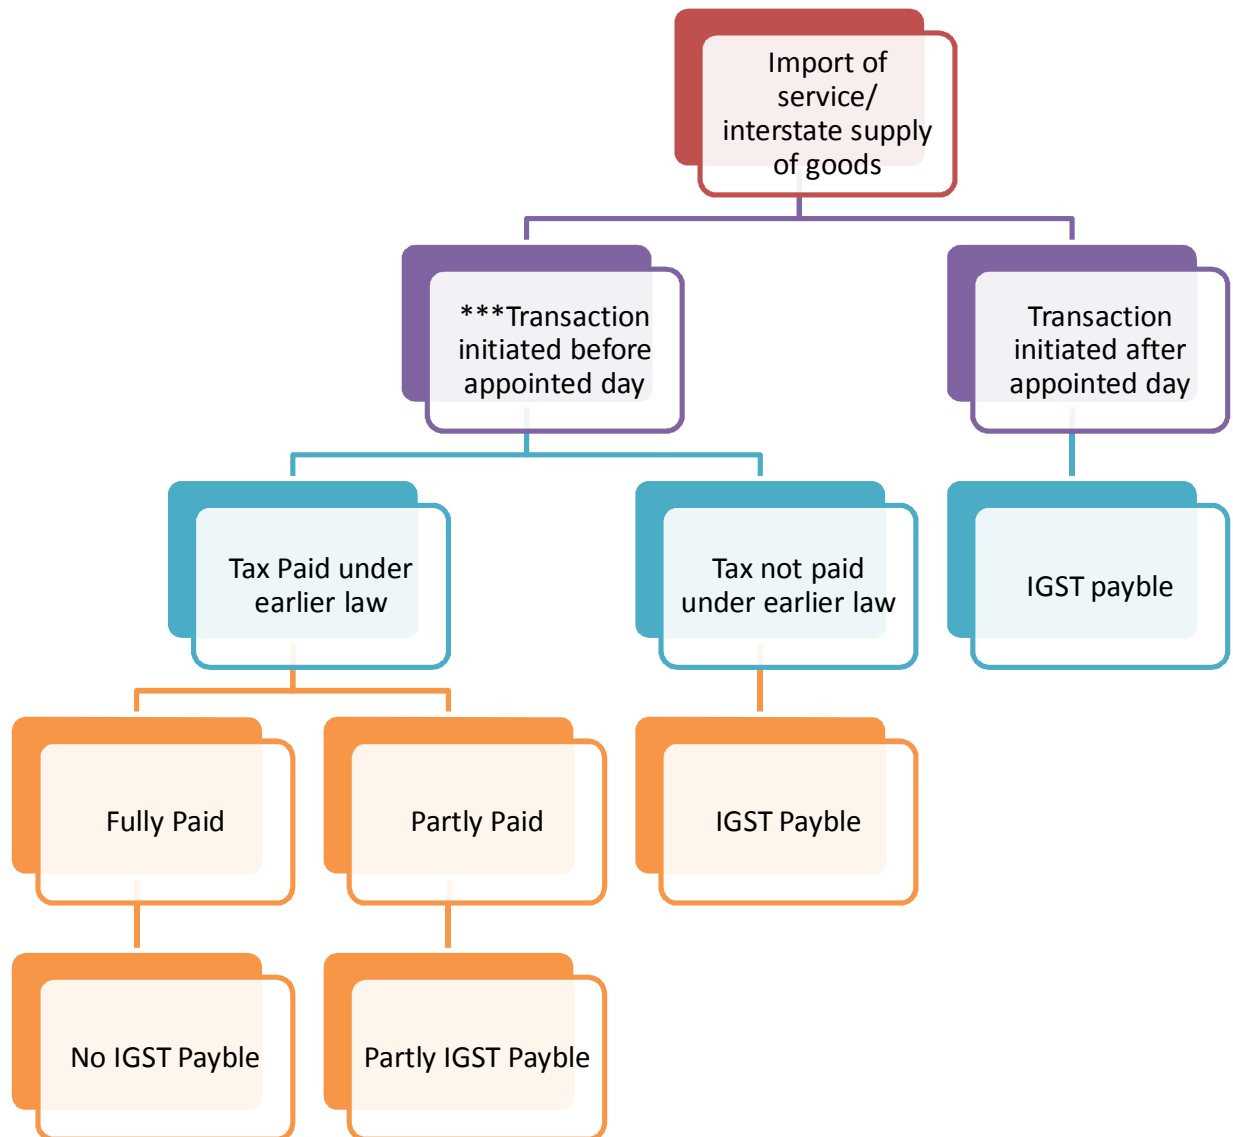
Import of service/ interstate supply of goods

***Transaction initiated before appointed day

Transaction initiated after appointed day

Tax Paid under earlier law

Tax not paid under earlier law

IGST payble

Fully Paid

Partly Paid

IGST Payble

No IGST Payble

Partly IGST Payble